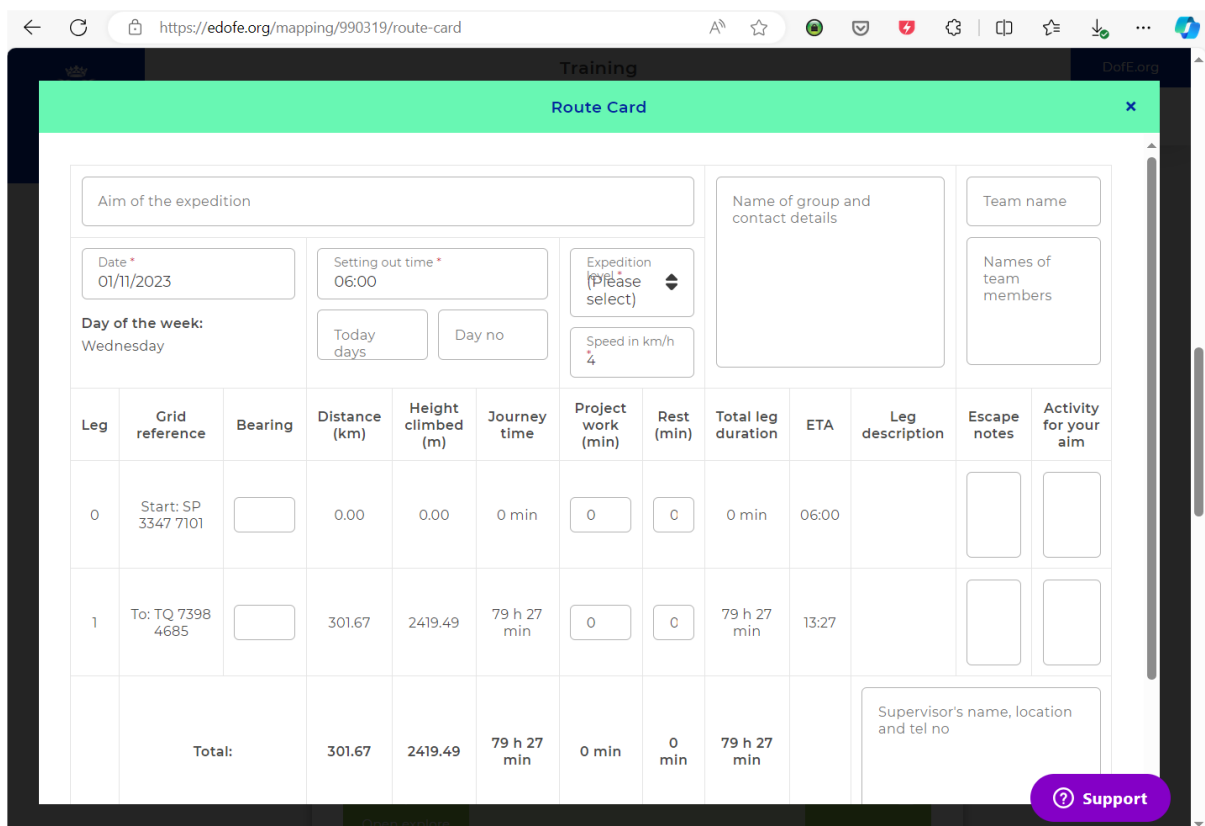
https://edofe.org/mapping/990319/route-card

Training

DofE.org

Route Card

×

Aim of the expedition

Name of group and contact details

Team name

Date *
01/11/2023

Setting out time *
06:00

Expedition level *
(Please select)

Names of team members

Day of the week:
Wednesday

Today days

Day no

Speed in km/h *
4

| Leg | Grid reference | Bearing | Distance (km) | Height climbed (m) | Journey time | Project work (min) | Rest (min) | Total leg duration | ETA | Leg description | Escape notes | Activity for your aim |
|---|---|---|---|---|---|---|---|---|---|---|---|---|
| 0 | Start: SP 3347 7101 | | 0.00 | 0.00 | 0 min | 0 | 0 | 0 min | 06:00 | | | |
| 1 | To: TQ 7398 4685 | | 301.67 | 2419.49 | 79 h 27 min | 0 | 0 | 79 h 27 min | 13:27 | | | |
| | Total: | | 301.67 | 2419.49 | 79 h 27 min | 0 min | 0 min | 79 h 27 min | | Supervisor's name, location and tel no | | |

Support